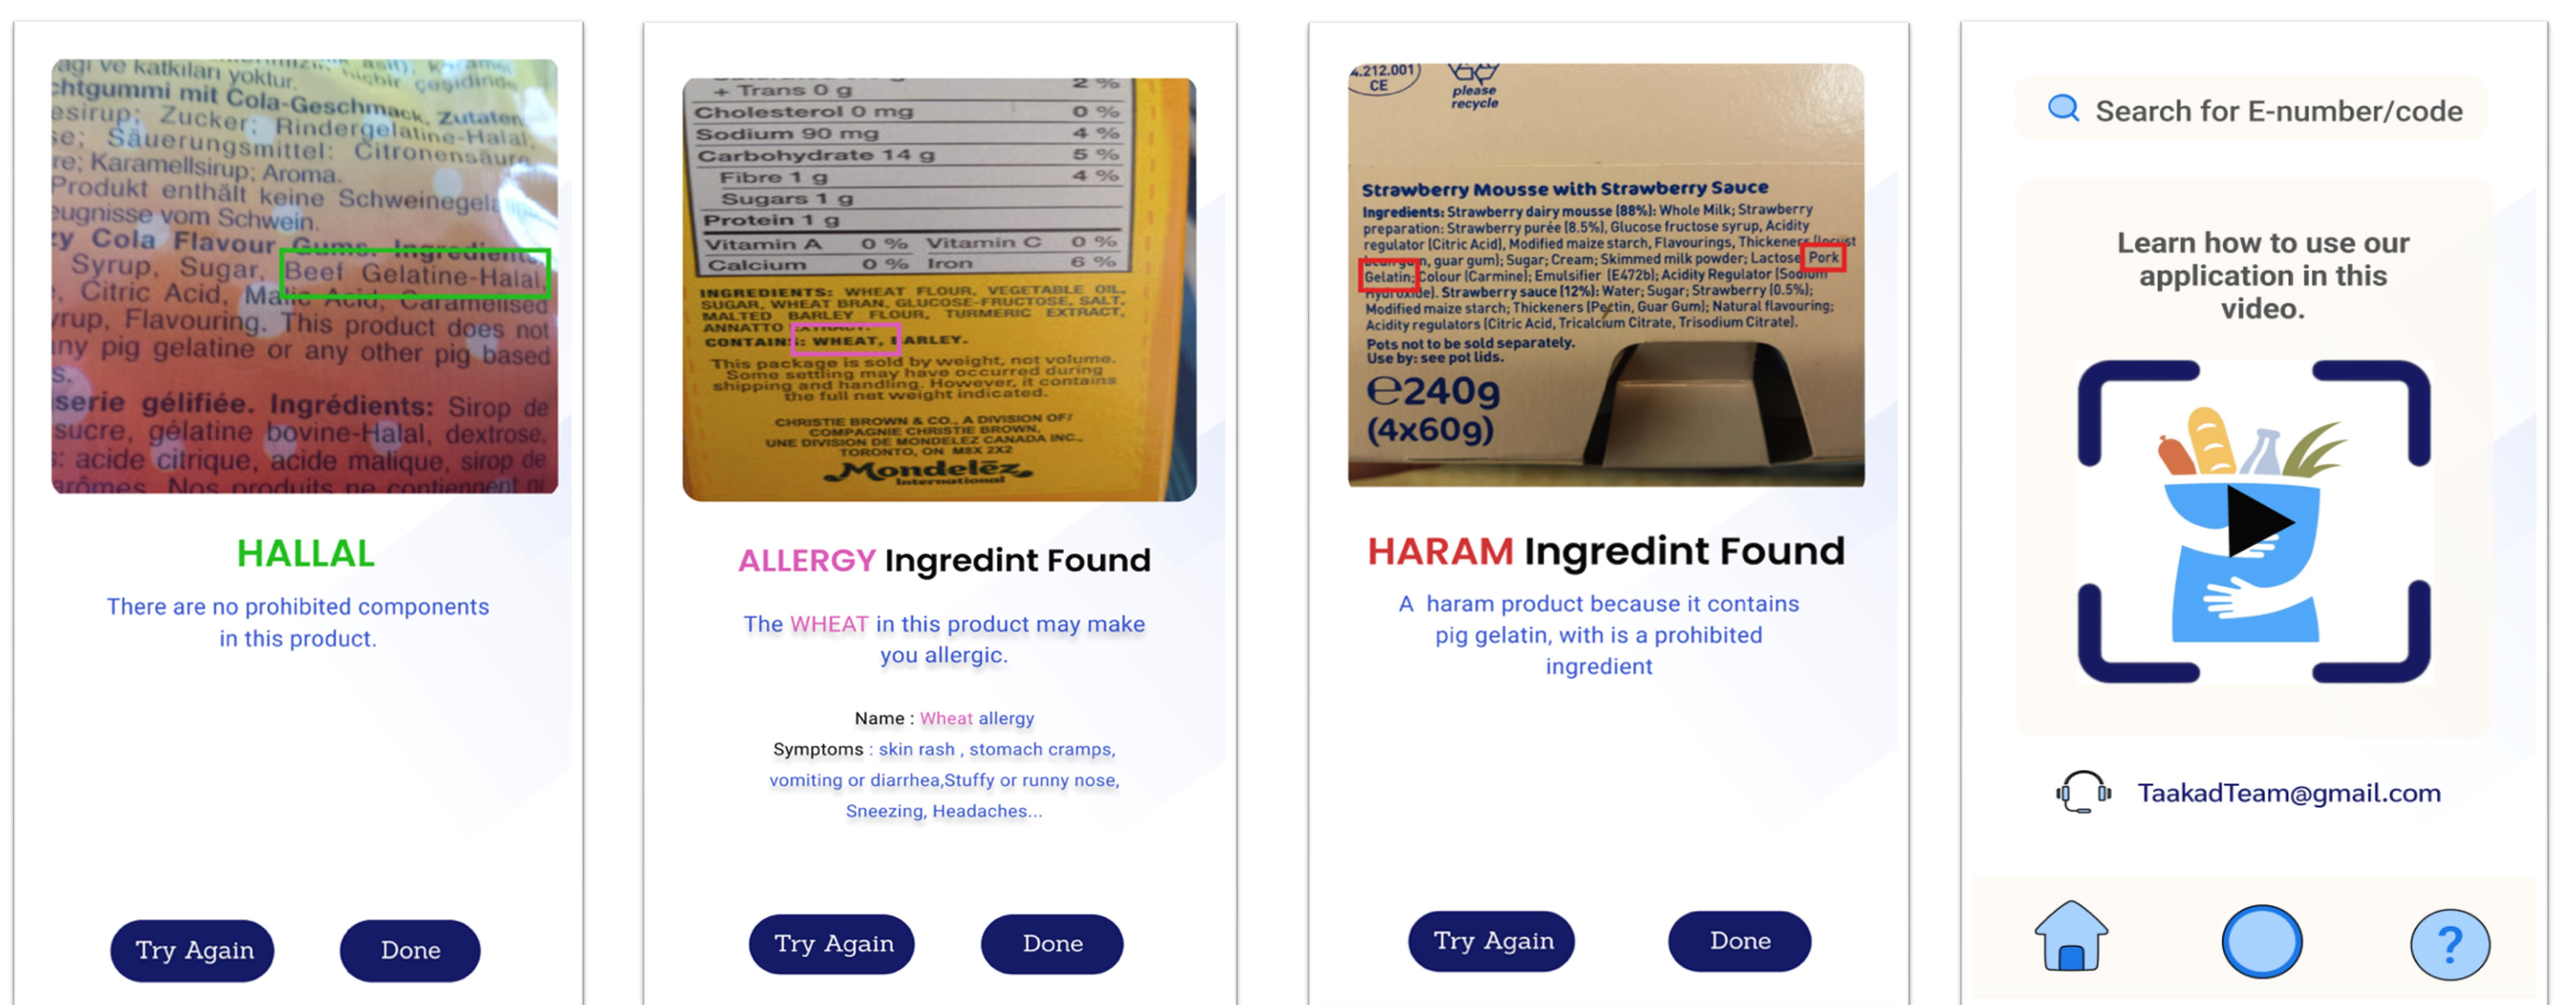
agi ve katkılan yoktur. ...
chtgummi mit Cola-Geschmack. Zutaten: ...sirup; Zucker; Rindergelatine-Halal; ...; Säuerungsmittel: Citronensäure; ...; Karamellsirup; Aroma. ...Produkt enthält keine Schweinegela... ...eugnisse vom Schwein.
...y Cola Flavour Gums. Ingredients: ... Syrup, Sugar, Beef Gelatine-Halal, ... Citric Acid, Malic Acid, Caramelised ...rup, Flavouring. This product does not ...ny pig gelatine or any other pig based ...s.
...serie gélifiée. Ingrédients: Sirop de sucre, gélatine bovine-Halal, dextrose, : acide citrique, acide malique, sirop de ...arômes. Nos produits ne contiennent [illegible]

HALLAL

There are no prohibited components in this product.

Try Again Done

+ Trans 0 g 2 %
Cholesterol 0 mg 0 %
Sodium 90 mg 4 %
Carbohydrate 14 g 5 %
Fibre 1 g 4 %
Sugars 1 g
Protein 1 g
Vitamin A 0 % Vitamin C 0 %
Calcium 0 % Iron 6 %

INGREDIENTS: WHEAT FLOUR, VEGETABLE OIL, SUGAR, WHEAT BRAN, GLUCOSE-FRUCTOSE, SALT, MALTED BARLEY FLOUR, TURMERIC EXTRACT, ANNATTO EXTRACT.
CONTAINS: WHEAT, BARLEY.
This package is sold by weight, not volume. Some settling may have occurred during shipping and handling. However, it contains the full net weight indicated.
CHRISTIE BROWN & CO., A DIVISION OF/ COMPAGNIE CHRISTIE BROWN, UNE DIVISION DE MONDELEZ CANADA INC., TORONTO, ON M8X 2X2
Mondelēz International

ALLERGY Ingredint Found

The WHEAT in this product may make you allergic.

Name : Wheat allergy
Symptoms : skin rash , stomach cramps, vomiting or diarrhea,Stuffy or runny nose, Sneezing, Headaches...

Try Again Done

4.212.001 CE please recycle

Strawberry Mousse with Strawberry Sauce
Ingredients: Strawberry dairy mousse (88%): Whole Milk; Strawberry preparation: Strawberry purée (8.5%), Glucose fructose syrup, Acidity regulator (Citric Acid), Modified maize starch, Flavourings, Thickeners (locust bean gum, guar gum); Sugar; Cream; Skimmed milk powder; Lactose; Pork Gelatin; Colour (Carmine); Emulsifier (E472b); Acidity Regulator (Sodium Hydroxide). Strawberry sauce (12%): Water; Sugar; Strawberry (0.5%); Modified maize starch; Thickeners (Pectin, Guar Gum); Natural flavouring; Acidity regulators (Citric Acid, Tricalcium Citrate, Trisodium Citrate).
Pots not to be sold separately.
Use by: see pot lids.
℮240g (4x60g)

HARAM Ingredint Found

A haram product because it contains pig gelatin, with is a prohibited ingredient

Try Again Done

Search for E-number/code

Learn how to use our application in this video.

TaakadTeam@gmail.com

?